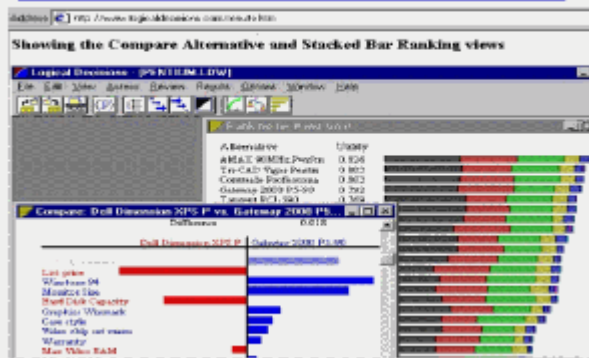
Address http://www.logicaldecisions.com/results.htm

Showing the Compare Alternative and Stacked Bar Ranking views

Logical Decisions - [PENTIUM.LDW]

File Edit View Assess Review Results Options Window Help

Ranking for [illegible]

Alternative Utility
AMAX 90MHz Pentiu 0.826
Tri-CAD Vapor Pentiu 0.802
Comtrade Performa 0.802
Gateway 2000 P5-90 0.792
Tangent P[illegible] 0.769

Compare: Dell Dimension XPS P vs. Gateway 2000 P5...

Difference 0.018

Dell Dimension XPS P Gateway 2000 P5-90

List price
Windows 95
Monitor Size
Hard Disk Capacity
Graphics Winmark
Case style
Video chip set manu
Warranty
Max Video RAM